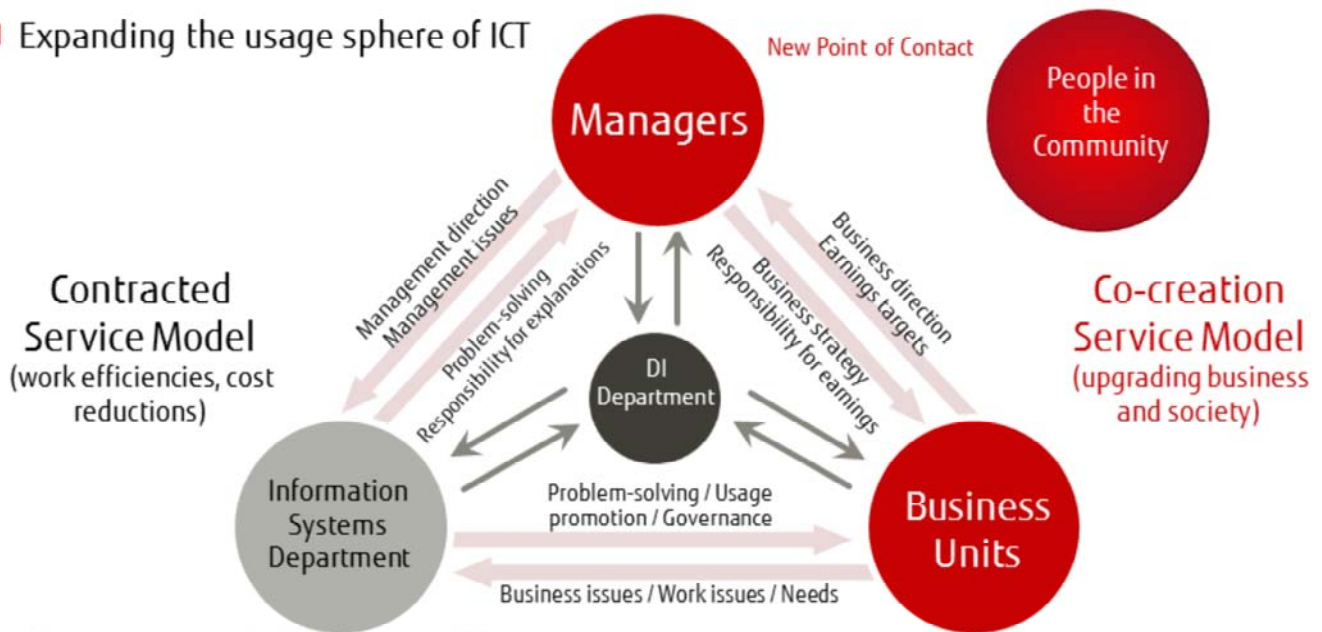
Expanding the usage sphere of ICT

New Point of Contact

Managers

People in the Community

Management direction
Management issues

Problem-solving
Responsibility for explanations

Business direction
Earnings targets

Business strategy
Responsibility for earnings

Contracted Service Model
(work efficiencies, cost reductions)

DI Department

Co-creation Service Model
(upgrading business and society)

Information Systems Department

Problem-solving / Usage promotion / Governance

Business Units

Business issues / Work issues / Needs